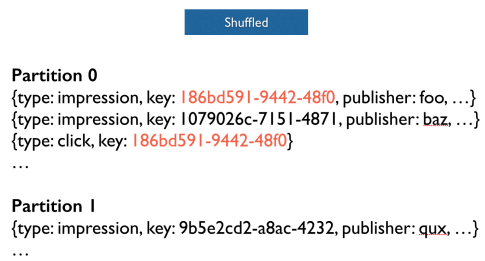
Shuffled

Partition 0
{type: impression, key: 186bd591-9442-48f0, publisher: foo, …}
{type: impression, key: 1079026c-7151-4871, publisher: baz, …}
{type: click, key: 186bd591-9442-48f0}
…

Partition 1
{type: impression, key: 9b5e2cd2-a8ac-4232, publisher: qux, …}
…